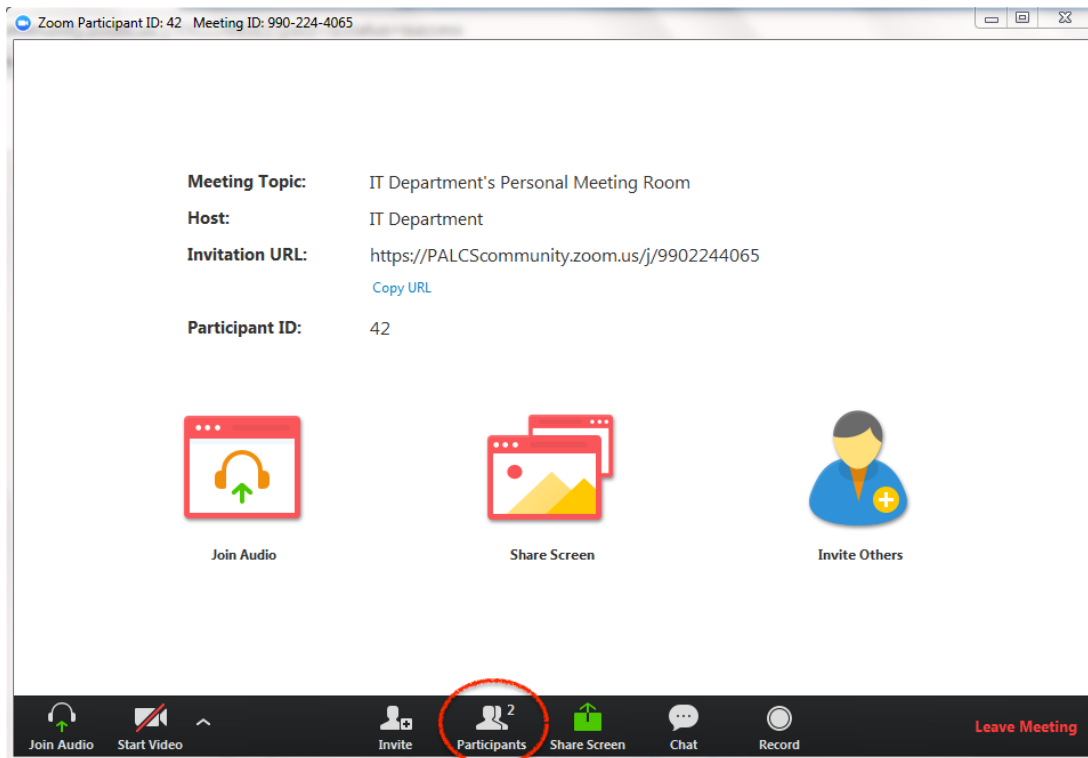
Zoom Participant ID: 42 Meeting ID: 990-224-4065

Meeting Topic: IT Department's Personal Meeting Room
Host: IT Department
Invitation URL: https://PALCScommunity.zoom.us/j/9902244065
Copy URL
Participant ID: 42

Join Audio
Share Screen
Invite Others

Join Audio
Start Video
Invite
2
Participants
Share Screen
Chat
Record
Leave Meeting